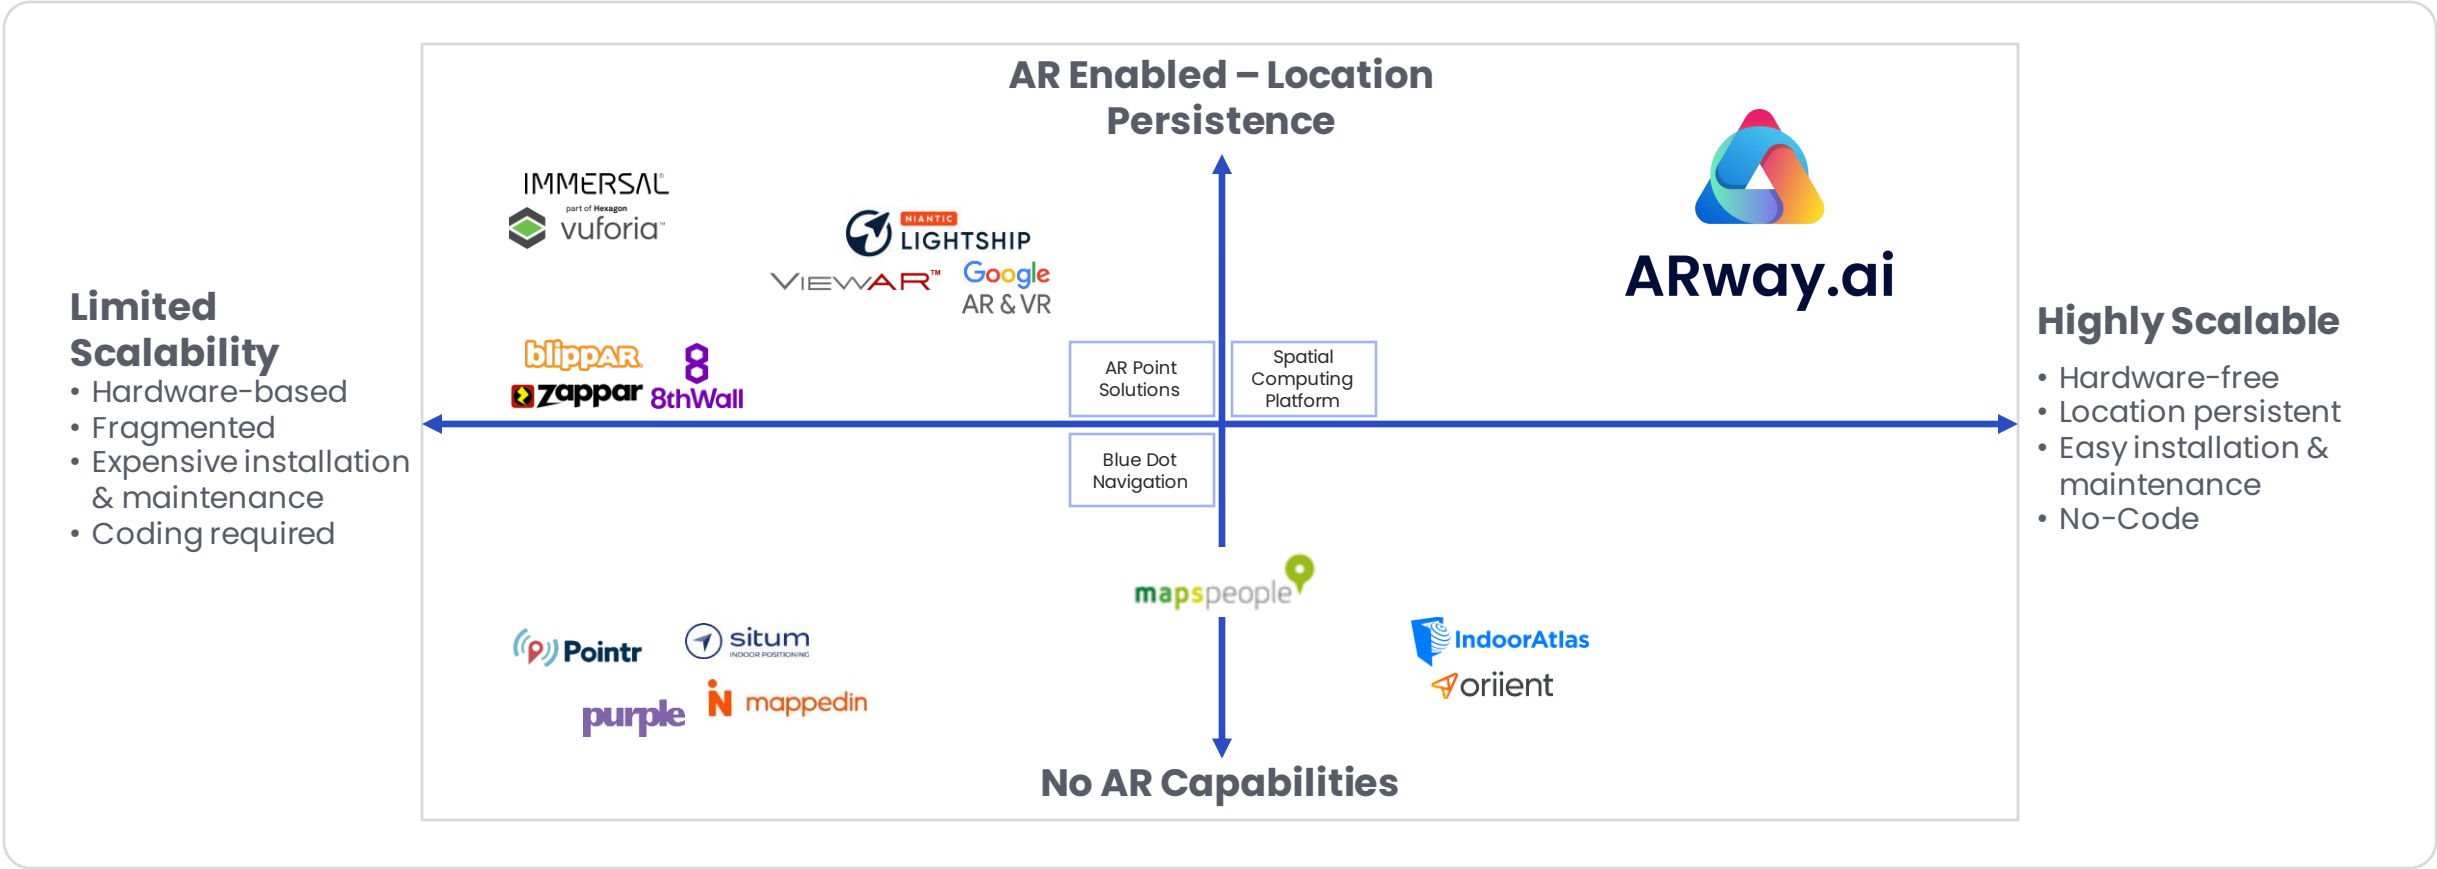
Limited Scalability
• Hardware-based
• Fragmented
• Expensive installation & maintenance
• Coding required

AR Enabled – Location Persistence

IMMERSAL
part of Hexagon
vuforia

NIANTIC
LIGHTSHIP
VIEWAR™
Google
AR & VR

blippAR
zappar
8thWall

AR Point Solutions

Spatial Computing Platform

Blue Dot Navigation

ARway.ai

Highly Scalable
• Hardware-free
• Location persistent
• Easy installation & maintenance
• No-Code

mapspeople

Pointr
situm
INDOOR POSITIONING
purple
mappedin

IndoorAtlas
oriient

No AR Capabilities